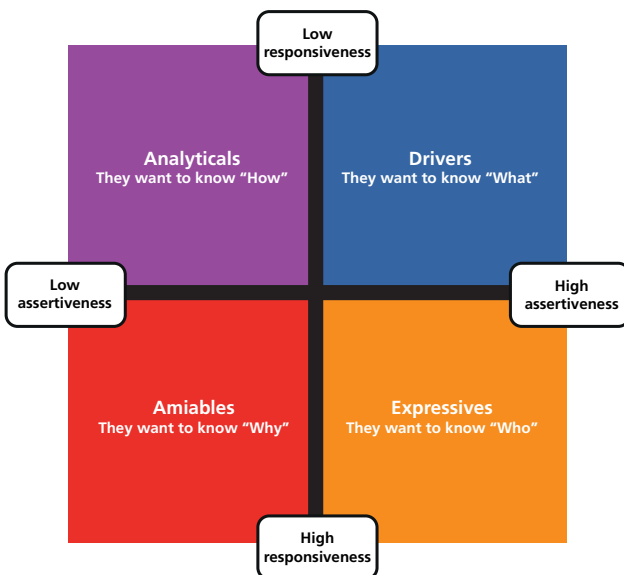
Low responsiveness

Analyticals
They want to know “How”

Drivers
They want to know “What”

Low assertiveness

High assertiveness

Amiables
They want to know “Why”

Expressives
They want to know “Who”

High responsiveness